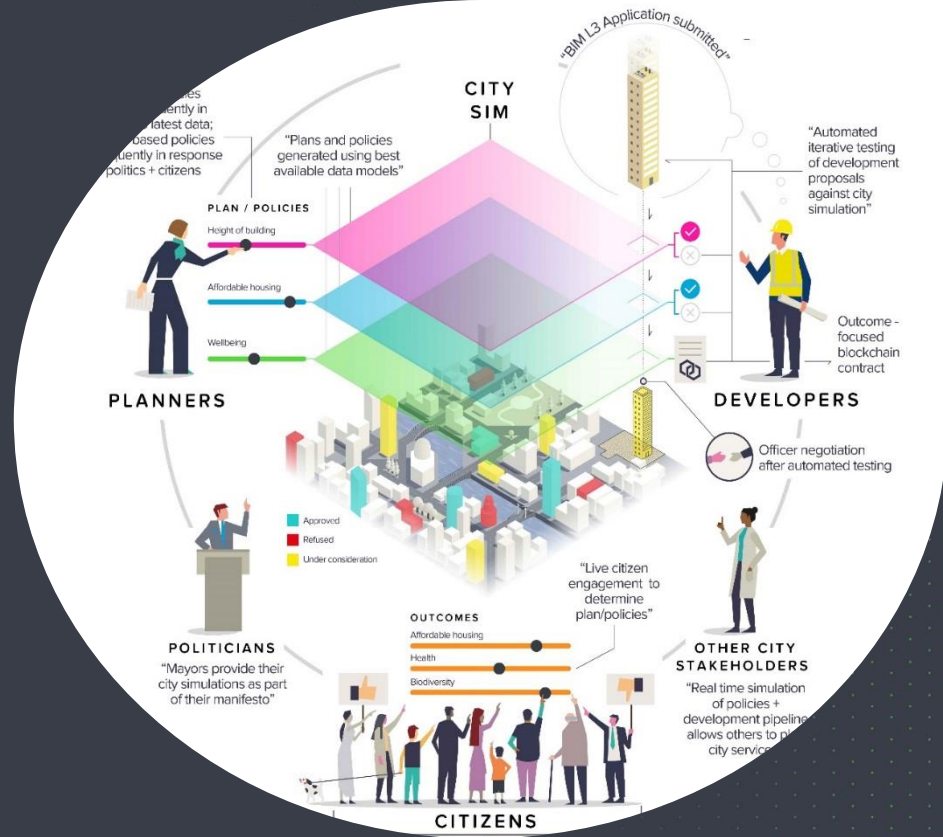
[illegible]ies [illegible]ently in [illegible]atest data; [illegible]based policies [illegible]quently in response politics + citizens

CITY SIM

"Plans and policies generated using best available data models"

"BIM L3 Application submitted"

"Automated iterative testing of development proposals against city simulation"

PLAN / POLICIES

Height of building

Affordable housing

Wellbeing

PLANNERS

Outcome - focused blockchain contract

DEVELOPERS

Officer negotiation after automated testing

Approved

Refused

Under consideration

"Live citizen engagement to determine plan/policies"

OUTCOMES

Affordable housing

Health

Biodiversity

POLITICIANS

"Mayors provide their city simulations as part of their manifesto"

OTHER CITY STAKEHOLDERS

"Real time simulation of policies + development pipeline allows others to pl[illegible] city service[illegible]

CITIZENS